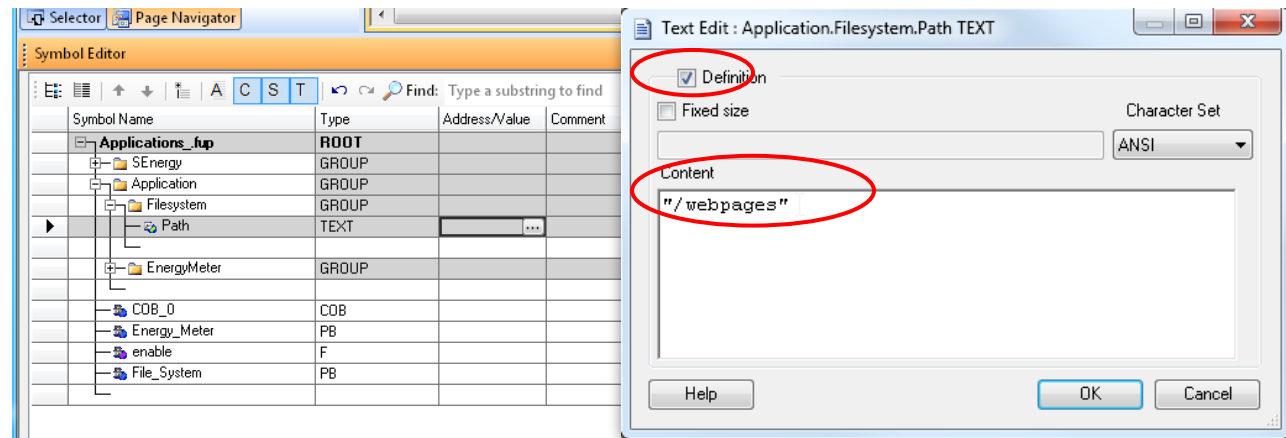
Selector Page Navigator

Symbol Editor

A C S T Find: Type a substring to find

| Symbol Name | Type | Address/Value | Comment |
|---|---|---|---|
| Applications_.fup | ROOT | | |
| SEnergy | GROUP | | |
| Application | GROUP | | |
| Filesystem | GROUP | | |
| Path | TEXT | ... | |
| | | | |
| EnergyMeter | GROUP | | |
| | | | |
| COB_0 | COB | | |
| Energy_Meter | PB | | |
| enable | F | | |
| File_System | PB | | |

Text Edit : Application.Filesystem.Path TEXT

Definition

Fixed size

Character Set

ANSI

Content

"/webpages"

Help

OK

Cancel